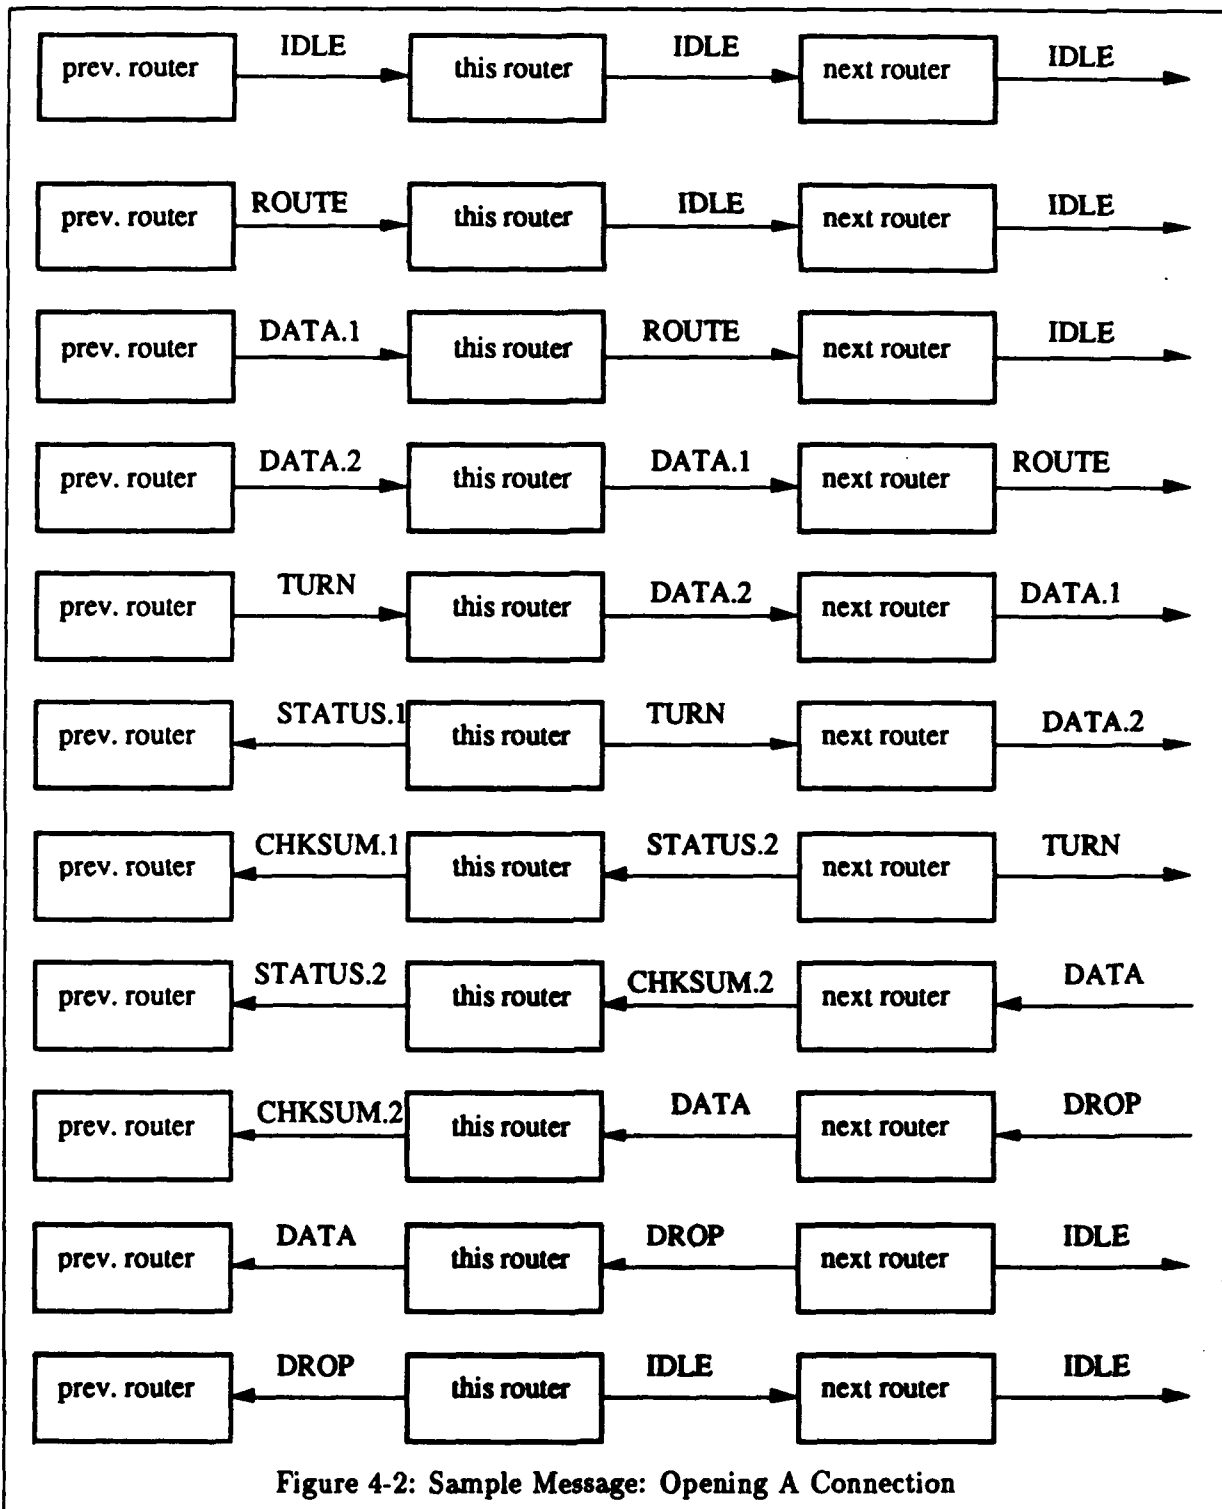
prev. router IDLE this router IDLE next router IDLE

prev. router ROUTE this router IDLE next router IDLE

prev. router DATA.1 this router ROUTE next router IDLE

prev. router DATA.2 this router DATA.1 next router ROUTE

prev. router TURN this router DATA.2 next router DATA.1

prev. router STATUS.1 this router TURN next router DATA.2

prev. router CHKSUM.1 this router STATUS.2 next router TURN

prev. router STATUS.2 this router CHKSUM.2 next router DATA

prev. router CHKSUM.2 this router DATA next router DROP

prev. router DATA this router DROP next router IDLE

prev. router DROP this router IDLE next router IDLE

Figure 4-2: Sample Message: Opening A Connection